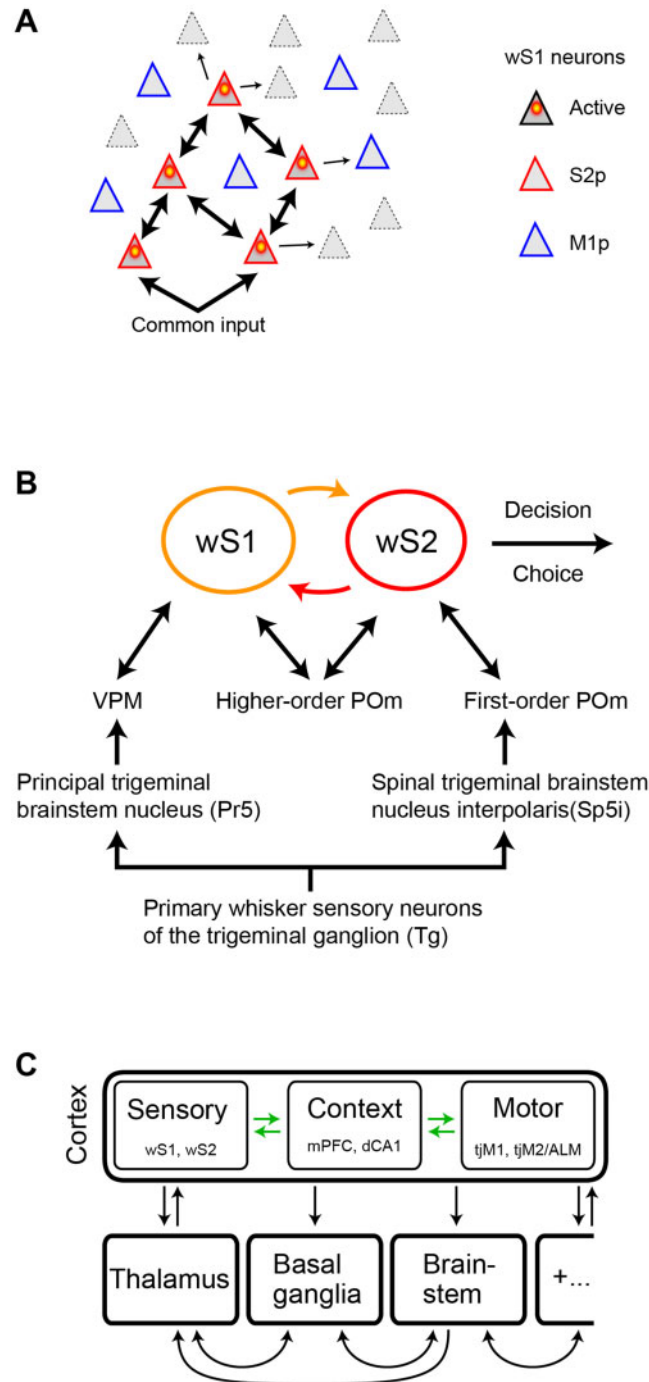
A

wS1 neurons

Active

S2p

M1p

Common input

B

wS1

wS2

Decision

Choice

VPM

Higher-order POm

First-order POm

Principal trigeminal brainstem nucleus (Pr5)

Spinal trigeminal brainstem nucleus interpolaris(Sp5i)

Primary whisker sensory neurons of the trigeminal ganglion (Tg)

C

Cortex

Sensory
wS1, wS2

Context
mPFC, dCA1

Motor
tjM1, tjM2/ALM

Thalamus

Basal ganglia

Brain-stem

+...